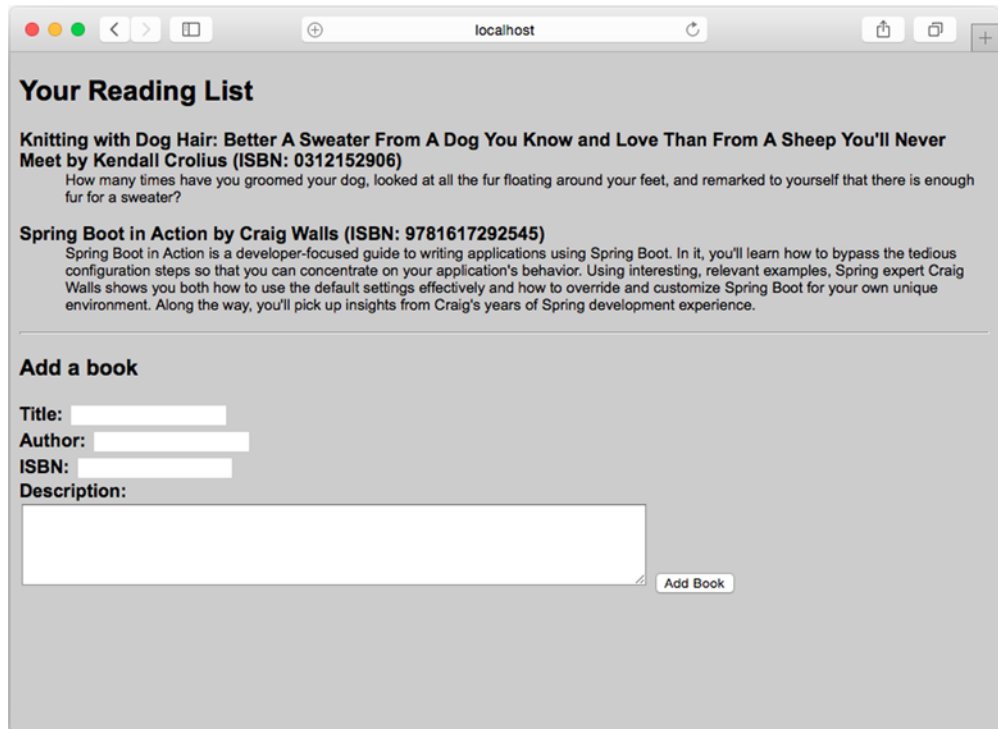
localhost

Your Reading List

Knitting with Dog Hair: Better A Sweater From A Dog You Know and Love Than From A Sheep You'll Never Meet by Kendall Crolius (ISBN: 0312152906)

How many times have you groomed your dog, looked at all the fur floating around your feet, and remarked to yourself that there is enough fur for a sweater?

Spring Boot in Action by Craig Walls (ISBN: 9781617292545)

Spring Boot in Action is a developer-focused guide to writing applications using Spring Boot. In it, you'll learn how to bypass the tedious configuration steps so that you can concentrate on your application's behavior. Using interesting, relevant examples, Spring expert Craig Walls shows you both how to use the default settings effectively and how to override and customize Spring Boot for your own unique environment. Along the way, you'll pick up insights from Craig's years of Spring development experience.

Add a book

Title:
Author:
ISBN:
Description:

Add Book